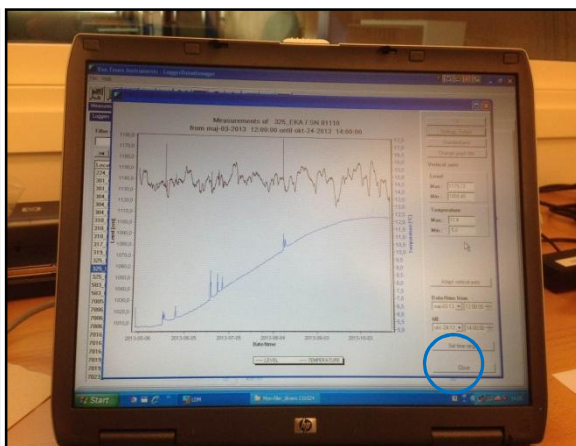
Measurements of 325, EKA I SN 61110
from maj-03-2013 12:00:00 until okt-24-2013 14:00:00

Date/time

LEVEL TEMPERATURE

Vertical axis
Level
Max
Min
Temperature
Max
Min

Date/time from
till

Close

Start

hp